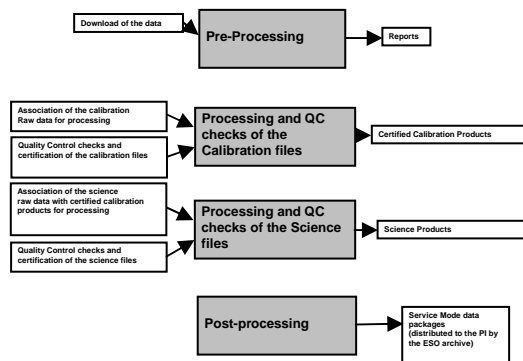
Download of the data

Pre-Processing

Reports

Association of the calibration Raw data for processing

Quality Control checks and certification of the calibration files

Processing and QC checks of the Calibration files

Certified Calibration Products

Association of the science raw data with certified calibration products for processing

Quality Control checks and certification of the science files

Processing and QC checks of the Science files

Science Products

Post-processing

Service Mode data packages (distributed to the PI by the ESO archive)